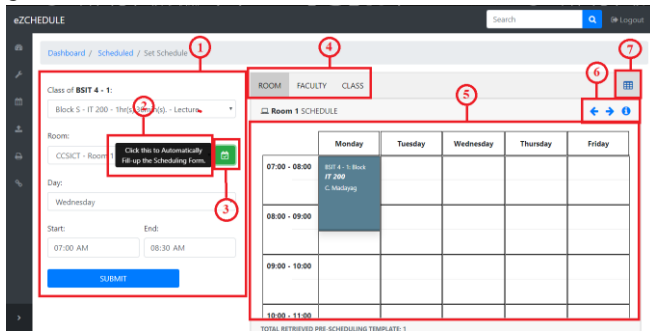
eZCHEDULE

Search

Logout

Dashboard / Scheduled / Set Schedule

1

2

3

4

5

6

7

Class of BSIT 4 - 1:

Block S - IT 200 - 1hr(s) 30min(s). - Lecture

Room:

CCSICT - Room

Click this to Automatically Fill-up the Scheduling Form.

Day:

Wednesday

Start:

07:00 AM

End:

08:30 AM

SUBMIT

ROOM FACULTY CLASS

Room 1 SCHEDULE

| | Monday | Tuesday | Wednesday | Thursday | Friday |
|---|---|---|---|---|---|
| 07:00 - 08:00 | BSIT 4 - 1: Block IT 200 C. Madayag | | | | |
| 08:00 - 09:00 | | | | | |
| 09:00 - 10:00 | | | | | |
| 10:00 - 11:00 | | | | | |

TOTAL RETRIEVED PRE-SCHEDULING TEMPLATE: 1